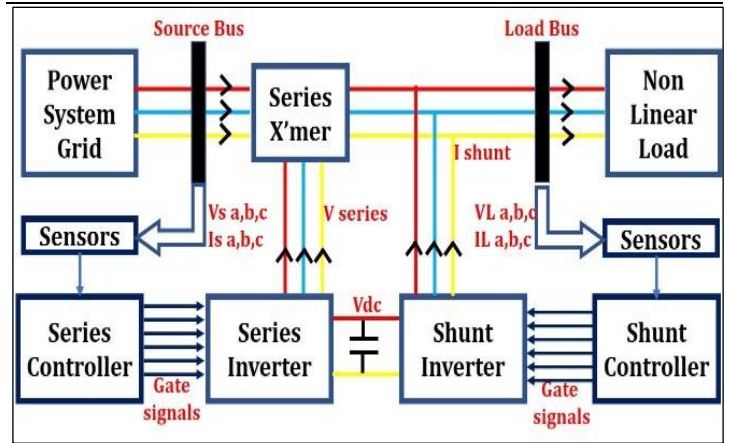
Source Bus
Load Bus
Power System Grid
Series X'mer
Non Linear Load
I shunt
Vs a,b,c
Is a,b,c
V series
VL a,b,c
IL a,b,c
Sensors
Sensors
Vdc
Series Controller
Series Inverter
Shunt Inverter
Shunt Controller
Gate signals
Gate signals